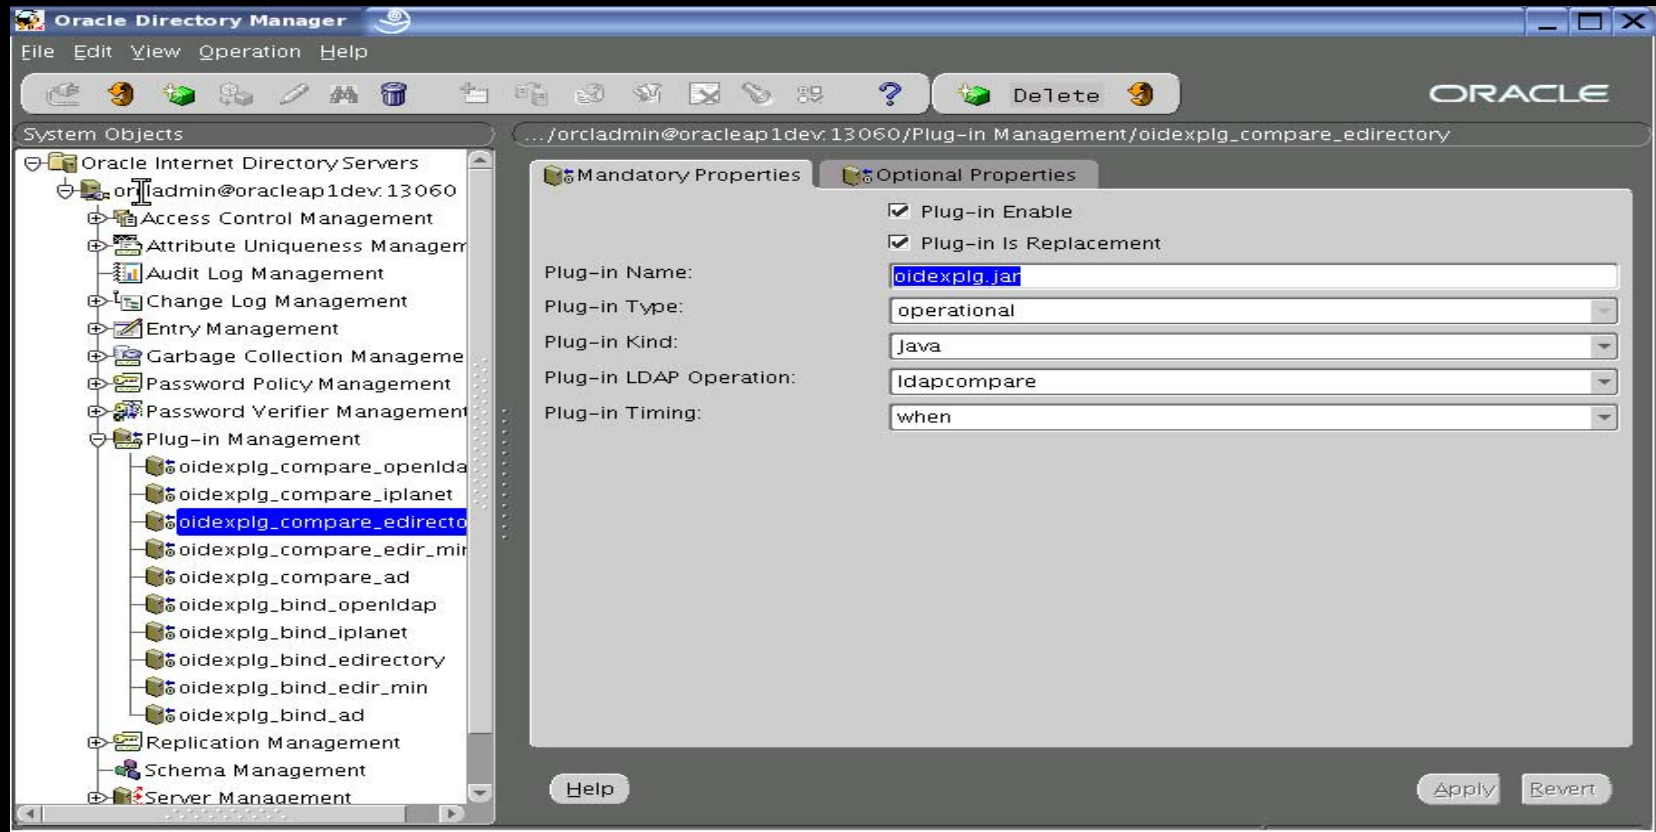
Oracle Directory Manager

File Edit View Operation Help

Delete

ORACLE

System Objects

.../orcladmin@oracleap1dev:13060/Plug-in Management/oidexplg_compare_edirectory

Oracle Internet Directory Servers
orcladmin@oracleap1dev:13060
Access Control Management
Attribute Uniqueness Managem
Audit Log Management
Change Log Management
Entry Management
Garbage Collection Manageme
Password Policy Management
Password Verifier Management
Plug-in Management
oidexplg_compare_openlda
oidexplg_compare_iplanet
oidexplg_compare_edirecto
oidexplg_compare_edir_mir
oidexplg_compare_ad
oidexplg_bind_openldap
oidexplg_bind_iplanet
oidexplg_bind_edirectory
oidexplg_bind_edir_min
oidexplg_bind_ad
Replication Management
Schema Management
Server Management

Mandatory Properties
Optional Properties

Plug-in Enable
Plug-in Is Replacement

| | |
|---|---|
| Plug-in Name: | oidexplg.jar |
| Plug-in Type: | operational |
| Plug-in Kind: | Java |
| Plug-in LDAP Operation: | ldapcompare |
| Plug-in Timing: | when |

Help
Apply
Revert